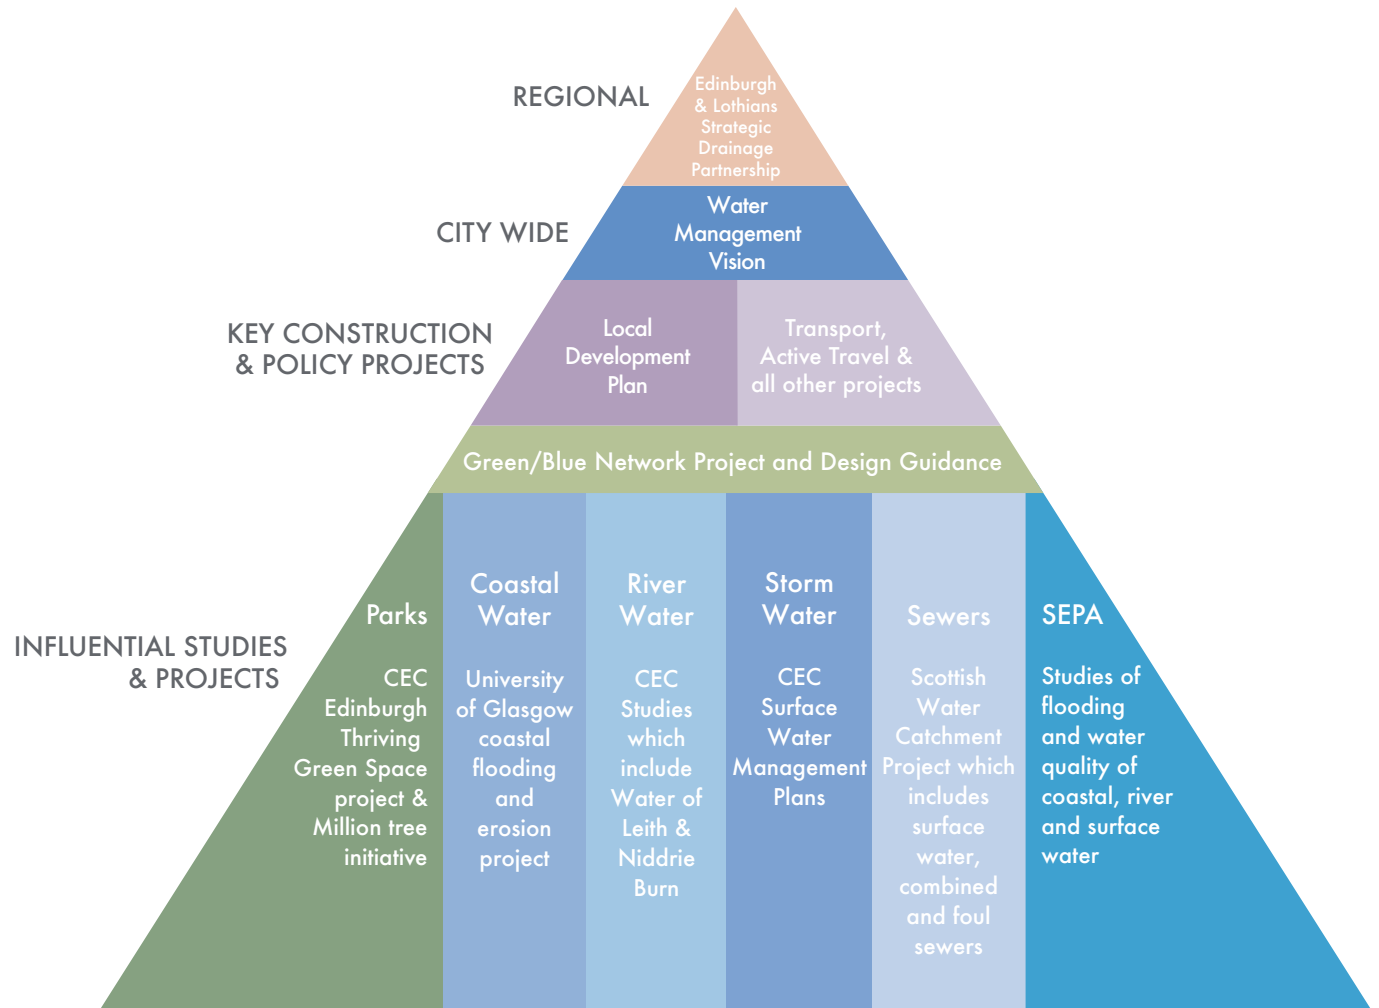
REGIONAL

Edinburgh & Lothians Strategic Drainage Partnership

CITY WIDE

Water Management Vision

KEY CONSTRUCTION & POLICY PROJECTS

Local Development Plan

Transport, Active Travel & all other projects

Green/Blue Network Project and Design Guidance

INFLUENTIAL STUDIES & PROJECTS

Parks

CEC Edinburgh Thriving Green Space project & Million tree initiative

Coastal Water

University of Glasgow coastal flooding and erosion project

River Water

CEC Studies which include Water of Leith & Niddrie Burn

Storm Water

CEC Surface Water Management Plans

Sewers

Scottish Water Catchment Project which includes surface water, combined and foul sewers

SEPA

Studies of flooding and water quality of coastal, river and surface water